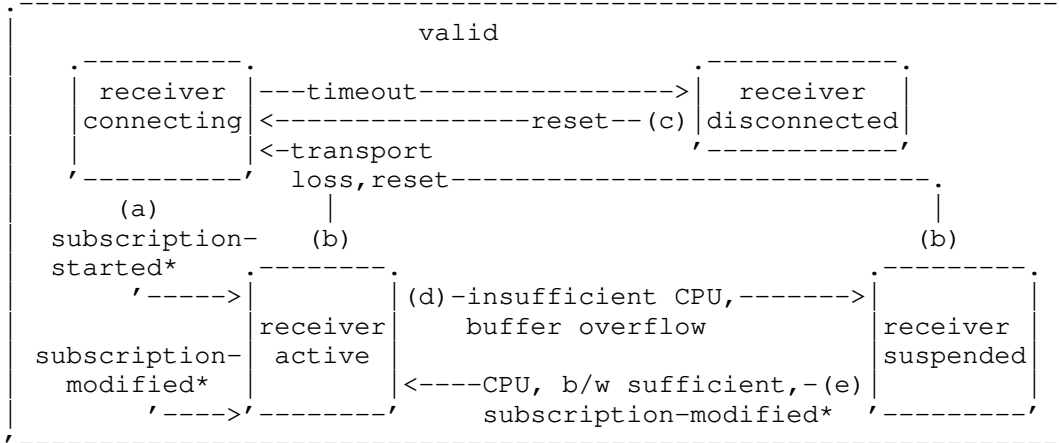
valid

receiver connecting ---timeout---> receiver disconnected
<---reset--(c)
<-transport loss,reset---

(a) subscription-started*
(b)
(b)

receiver active
(d)-insufficient CPU, buffer overflow--->
receiver suspended

subscription-modified*

<----CPU, b/w sufficient,-(e) subscription-modified*